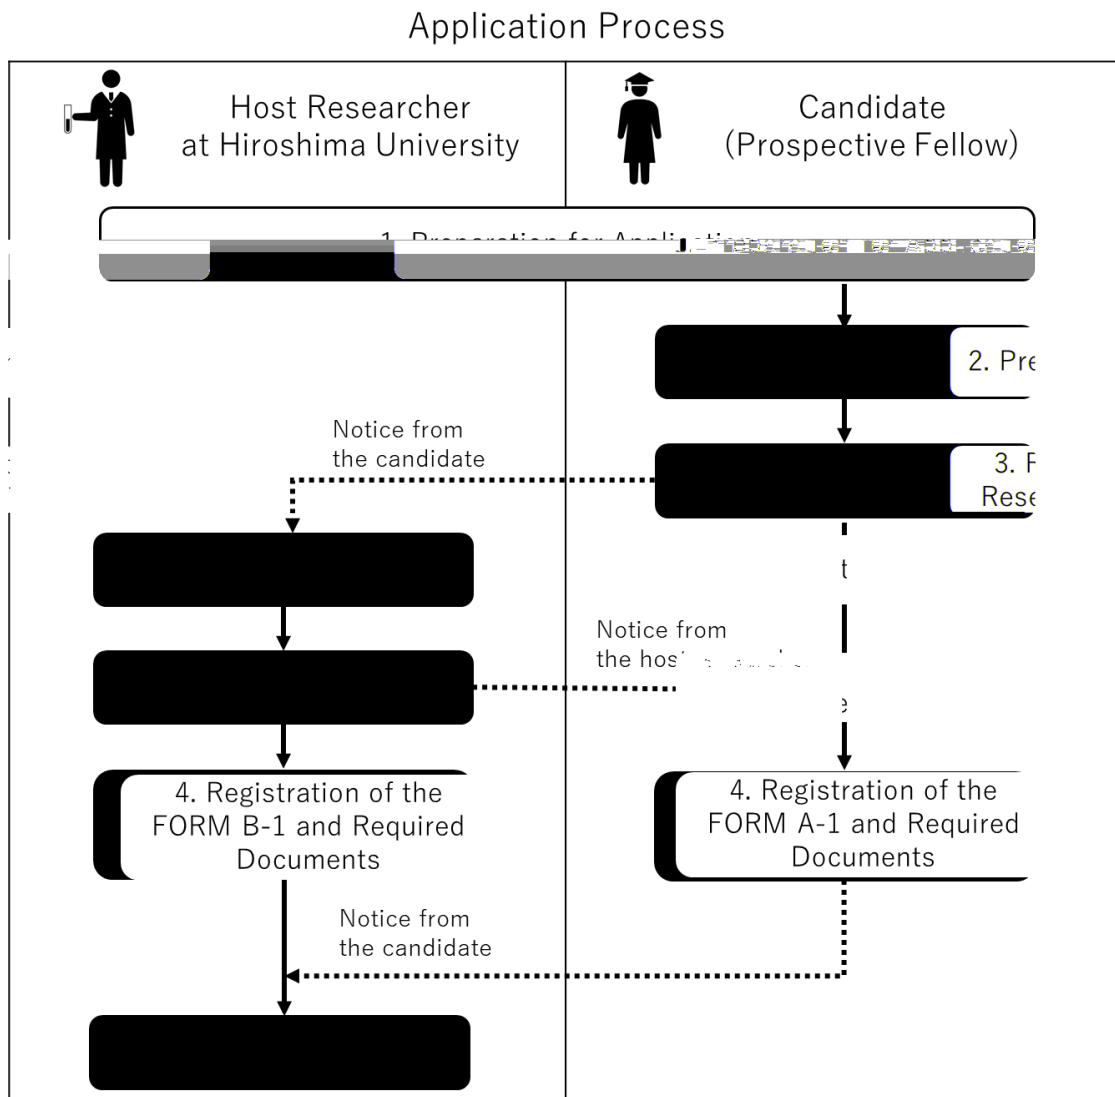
Application Process

Host Researcher at Hiroshima University

Candidate (Prospective Fellow)

1. Preparation for Applic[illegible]

2. Pre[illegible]

Notice from the candidate

3. F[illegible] Rese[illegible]

Notice from the hos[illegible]

4. Registration of the FORM B-1 and Required Documents

4. Registration of the FORM A-1 and Required Documents

Notice from the candidate